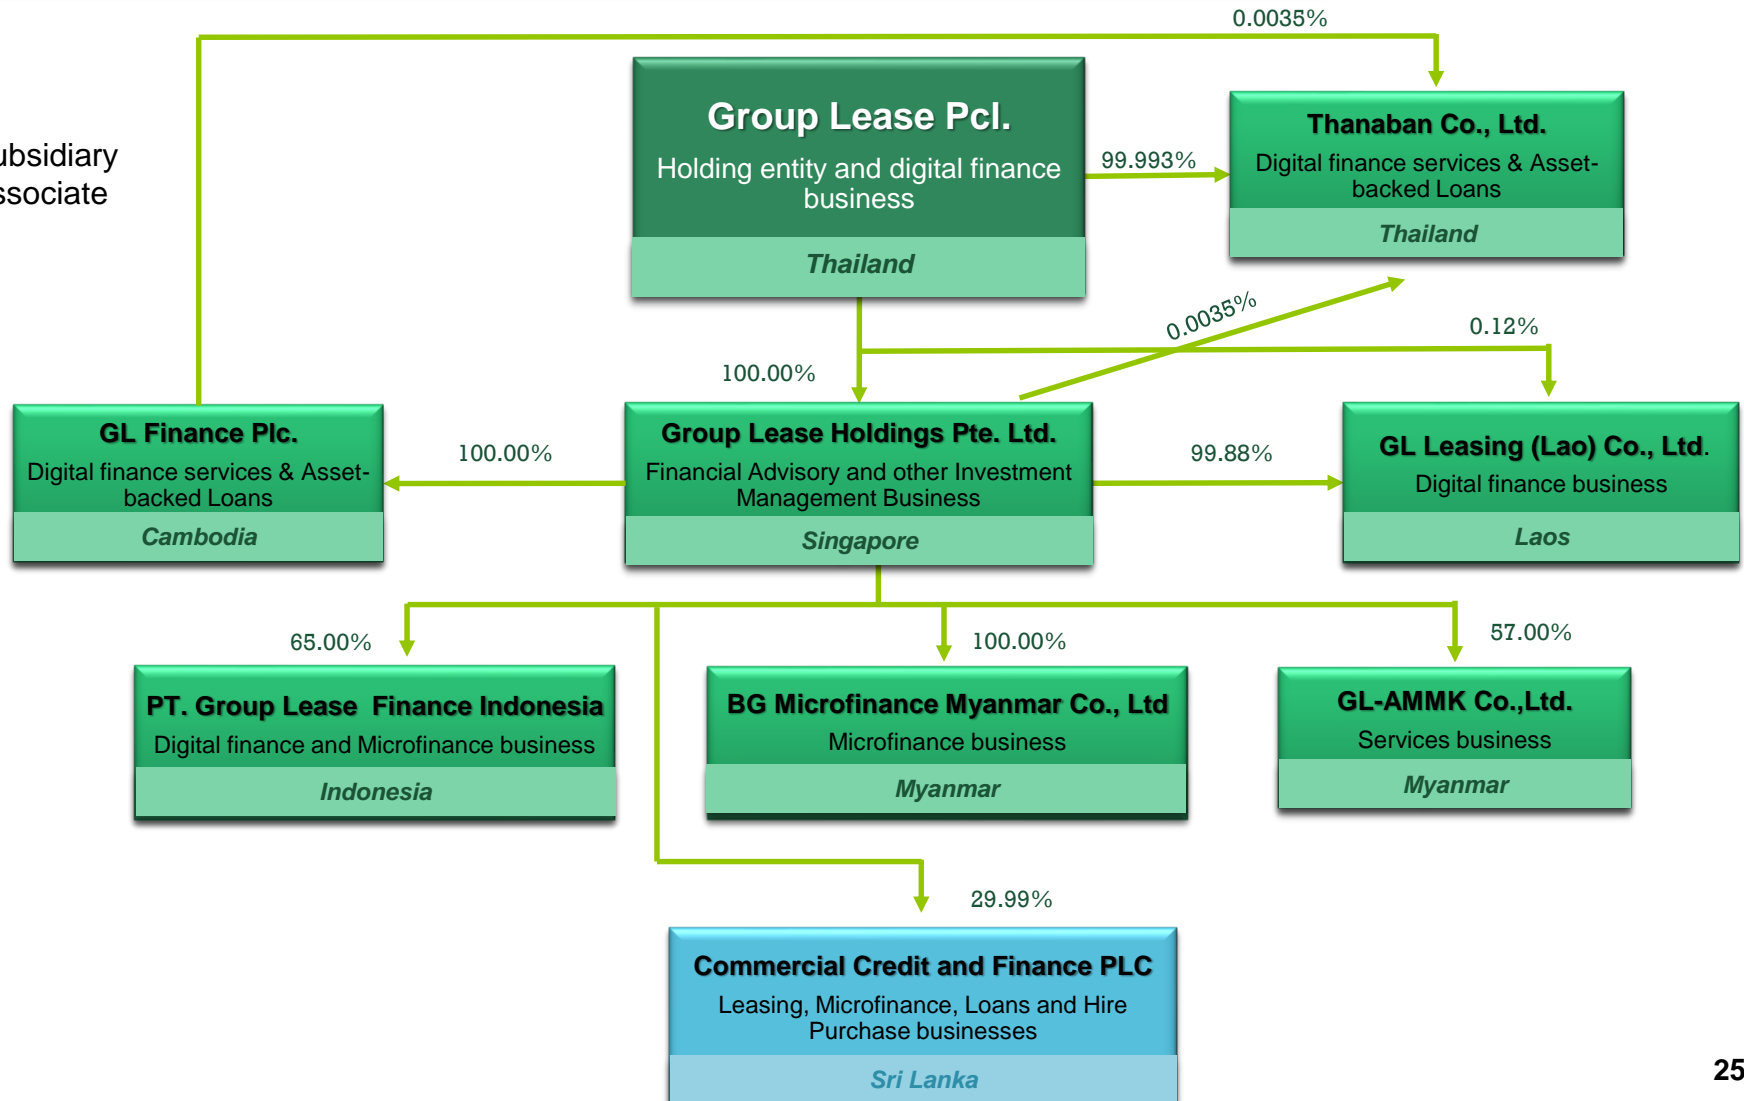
ubsidiary
ssociate

0.0035%

Group Lease Pcl.
Holding entity and digital finance business
Thailand

99.993%

Thanaban Co., Ltd.
Digital finance services & Asset-backed Loans
Thailand

0.0035%

0.12%

100.00%

GL Finance Plc.
Digital finance services & Asset-backed Loans
Cambodia

100.00%

Group Lease Holdings Pte. Ltd.
Financial Advisory and other Investment Management Business
Singapore

99.88%

GL Leasing (Lao) Co., Ltd.
Digital finance business
Laos

65.00%

PT. Group Lease Finance Indonesia
Digital finance and Microfinance business
Indonesia

100.00%

BG Microfinance Myanmar Co., Ltd
Microfinance business
Myanmar

57.00%

GL-AMMK Co.,Ltd.
Services business
Myanmar

29.99%

Commercial Credit and Finance PLC
Leasing, Microfinance, Loans and Hire Purchase businesses
Sri Lanka

25